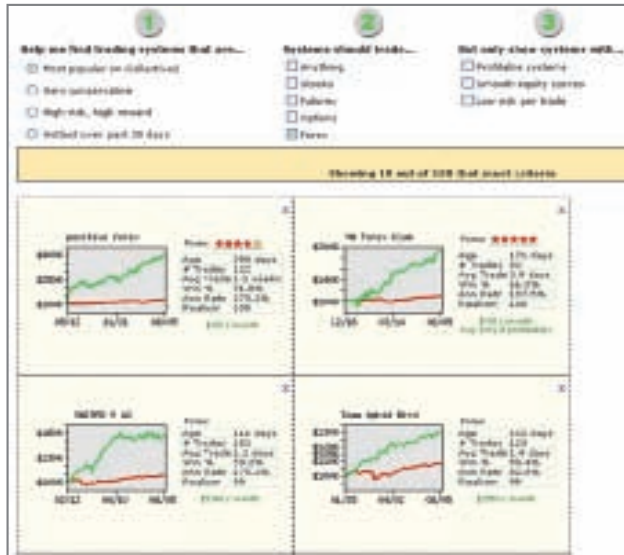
1
Help me find trading systems that are...
Most popular on Collective2
Very conservative
High risk, high reward
Hottest over past 30 days

2
Systems should trade...
Anything
Stocks
Futures
Options
Forex

3
But only show systems with...
Profitable systems
Smooth equity curves
Low risk per trade

Showing 10 out of 100 that meet criteria

positive Forex
Forex ★★★★
Age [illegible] days
# Trades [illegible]
Avg Trade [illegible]
Win % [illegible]
Ann Return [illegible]
Realizer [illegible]
$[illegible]
$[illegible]
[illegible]
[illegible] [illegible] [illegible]

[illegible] Forex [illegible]
Forex ★★★★★
Age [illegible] days
# Trades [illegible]
Avg Trade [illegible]
Win % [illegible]
Ann Return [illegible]
Realizer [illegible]
$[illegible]
$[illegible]
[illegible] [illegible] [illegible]

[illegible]
Forex
Age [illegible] days
# Trades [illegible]
Avg Trade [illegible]
Win % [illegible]
Ann Return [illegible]
Realizer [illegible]
$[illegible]
$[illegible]
$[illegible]
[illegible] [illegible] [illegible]

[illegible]
Forex
Age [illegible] days
# Trades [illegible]
Avg Trade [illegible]
Win % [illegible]
Ann Return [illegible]
Realizer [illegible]
$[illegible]
$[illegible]
$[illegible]
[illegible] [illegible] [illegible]